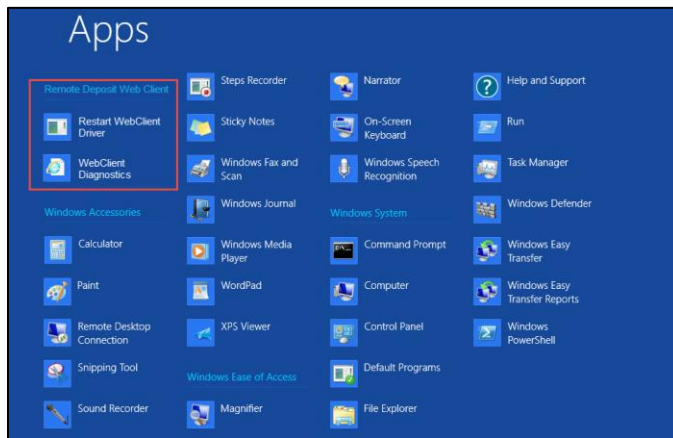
Apps

Remote Deposit Web Client

Restart WebClient Driver

WebClient Diagnostics

Windows Accessories

Calculator

Paint

Remote Desktop Connection

Snipping Tool

Sound Recorder

Steps Recorder

Sticky Notes

Windows Fax and Scan

Windows Journal

Windows Media Player

WordPad

XPS Viewer

Windows Ease of Access

Magnifier

Narrator

On-Screen Keyboard

Windows Speech Recognition

Windows System

Command Prompt

Computer

Control Panel

Default Programs

File Explorer

Help and Support

Run

Task Manager

Windows Defender

Windows Easy Transfer

Windows Easy Transfer Reports

Windows PowerShell